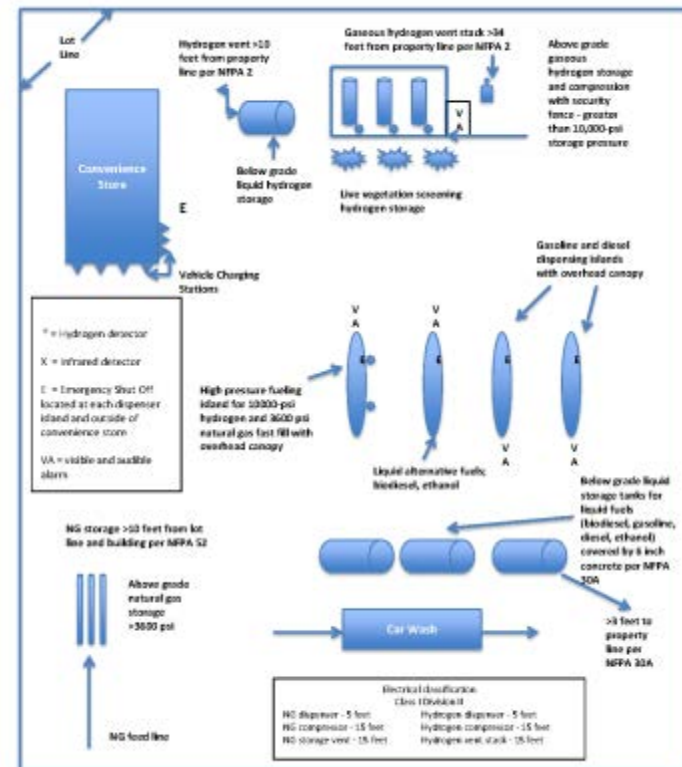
Lot Line

Hydrogen vent >10 feet from property line per NFPA 2

Gaseous hydrogen vent stack >34 feet from property line per NFPA 2

Above grade gaseous hydrogen storage and compression with security fence - greater than 10,000-psi storage pressure

V A

Convenience Store

Below grade liquid hydrogen storage

Live vegetation screening hydrogen storage

E

Vehicle Charging Stations

Gasoline and diesel dispensing islands with overhead canopy

* = Hydrogen detector

X = Infrared detector

E = Emergency Shut Off located at each dispenser island and outside of convenience store

VA = visible and audible alarm

V A

V A

E

E

E

E

High pressure fueling island for 10000-psi hydrogen and 3600 psi natural gas fast fill with overhead canopy

V A

V A

Liquid alternative fuels; biodiesel, ethanol

Below grade liquid storage tanks for liquid fuels (biodiesel, gasoline, diesel, ethanol) covered by 6 inch concrete per NFPA 30A

NG storage >10 feet from lot line and building per NFPA 52

Above grade natural gas storage >3600 psi

Car Wash

>5 feet to property line per NFPA 30A

NG feed line

Electrical classification
Class I Division II
NG dispenser - 5 feet
NG compressor - 15 feet
NG storage vent - 15 feet
Hydrogen dispenser - 5 feet
Hydrogen compressor - 15 feet
Hydrogen vent stack - 15 feet